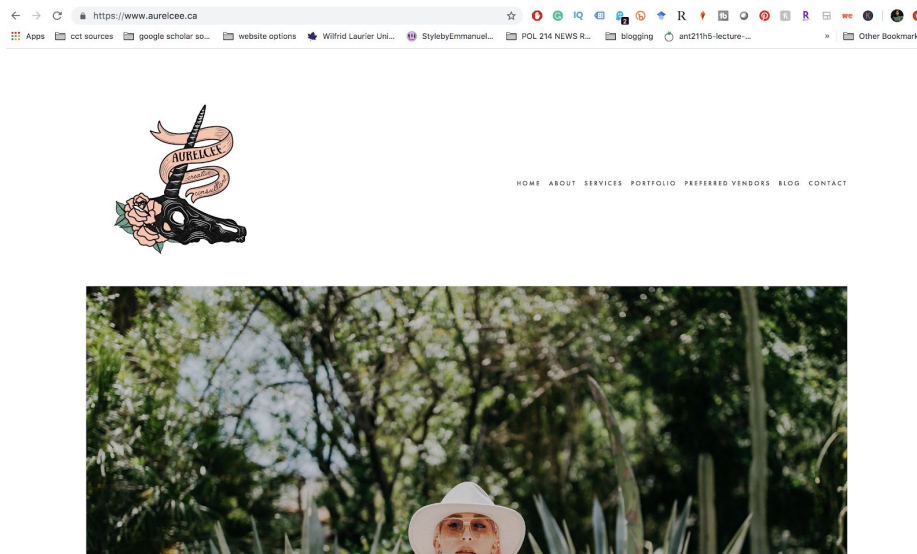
https://www.aurelcee.ca

Apps cct sources google scholar so... website options Wilfrid Laurier Uni... StylebyEmmanuel... POL 214 NEWS R... blogging ant211h5-lecture-... » Other Bookmarks

AURELCEE creative consulting

HOME ABOUT SERVICES PORTFOLIO PREFERRED VENDORS BLOG CONTACT